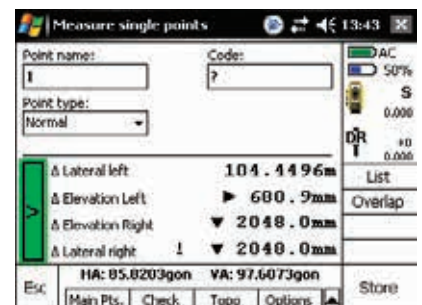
Measure single points 13:43

Point name:
1

Code:
?

Point type:
Normal

AC
50%
S
0.000
DR
+0
0.000

Δ Lateral left 104.4496m
Δ Elevation Left ► 680.9mm
Δ Elevation Right ▼ 2048.0mm
Δ Lateral right ! ▼ 2040.0mm

List
Overlap

Esc
HA: 85.8203gon VA: 97.6073gon
Main Pts. Check Topo Options
Store